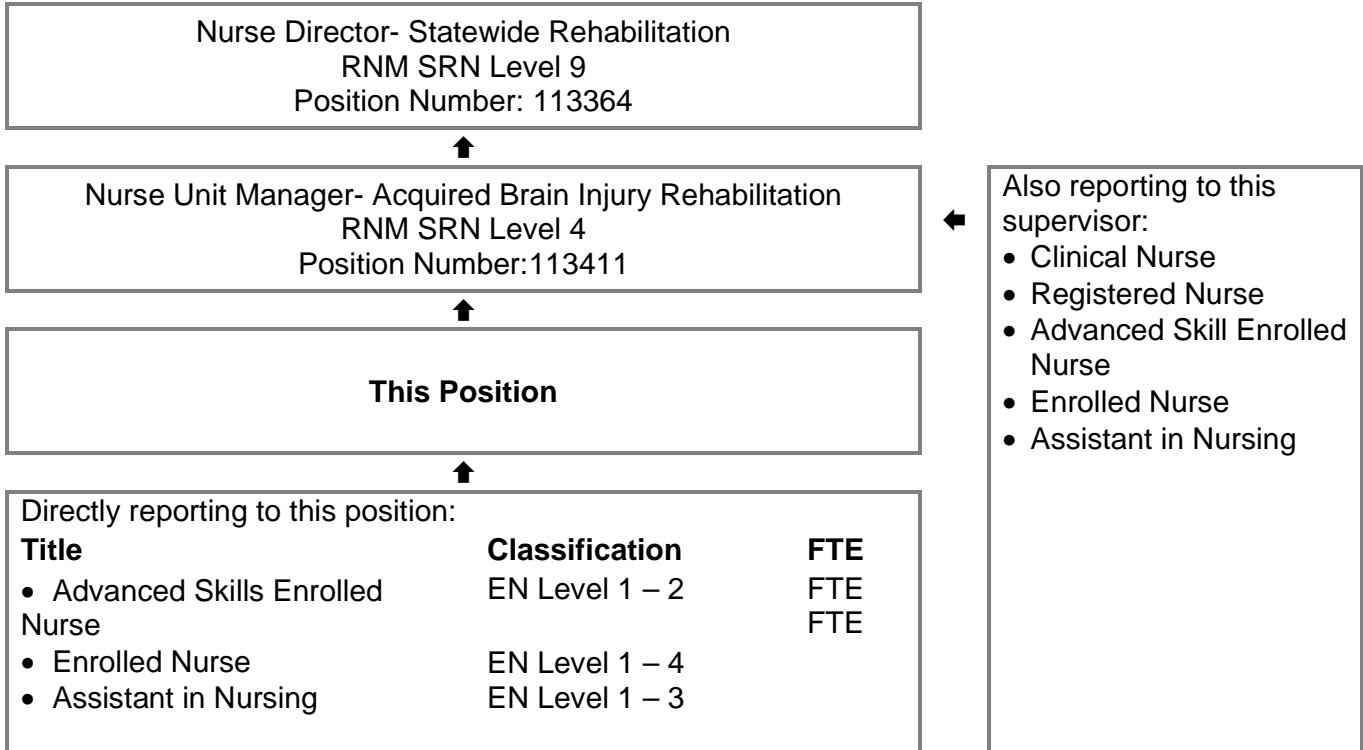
Nurse Director- Statewide Rehabilitation
RNM SRN Level 9
Position Number: 113364

Nurse Unit Manager- Acquired Brain Injury Rehabilitation
RNM SRN Level 4
Position Number:113411

This Position

Directly reporting to this position:

| Title | Classification | FTE |
|---|---|---|
| • Advanced Skills Enrolled Nurse | EN Level 1 – 2 | FTE |
| | | FTE |
| • Enrolled Nurse | EN Level 1 – 4 | |
| • Assistant in Nursing | EN Level 1 – 3 | |

Also reporting to this supervisor:
- Clinical Nurse
- Registered Nurse
- Advanced Skill Enrolled Nurse
- Enrolled Nurse
- Assistant in Nursing